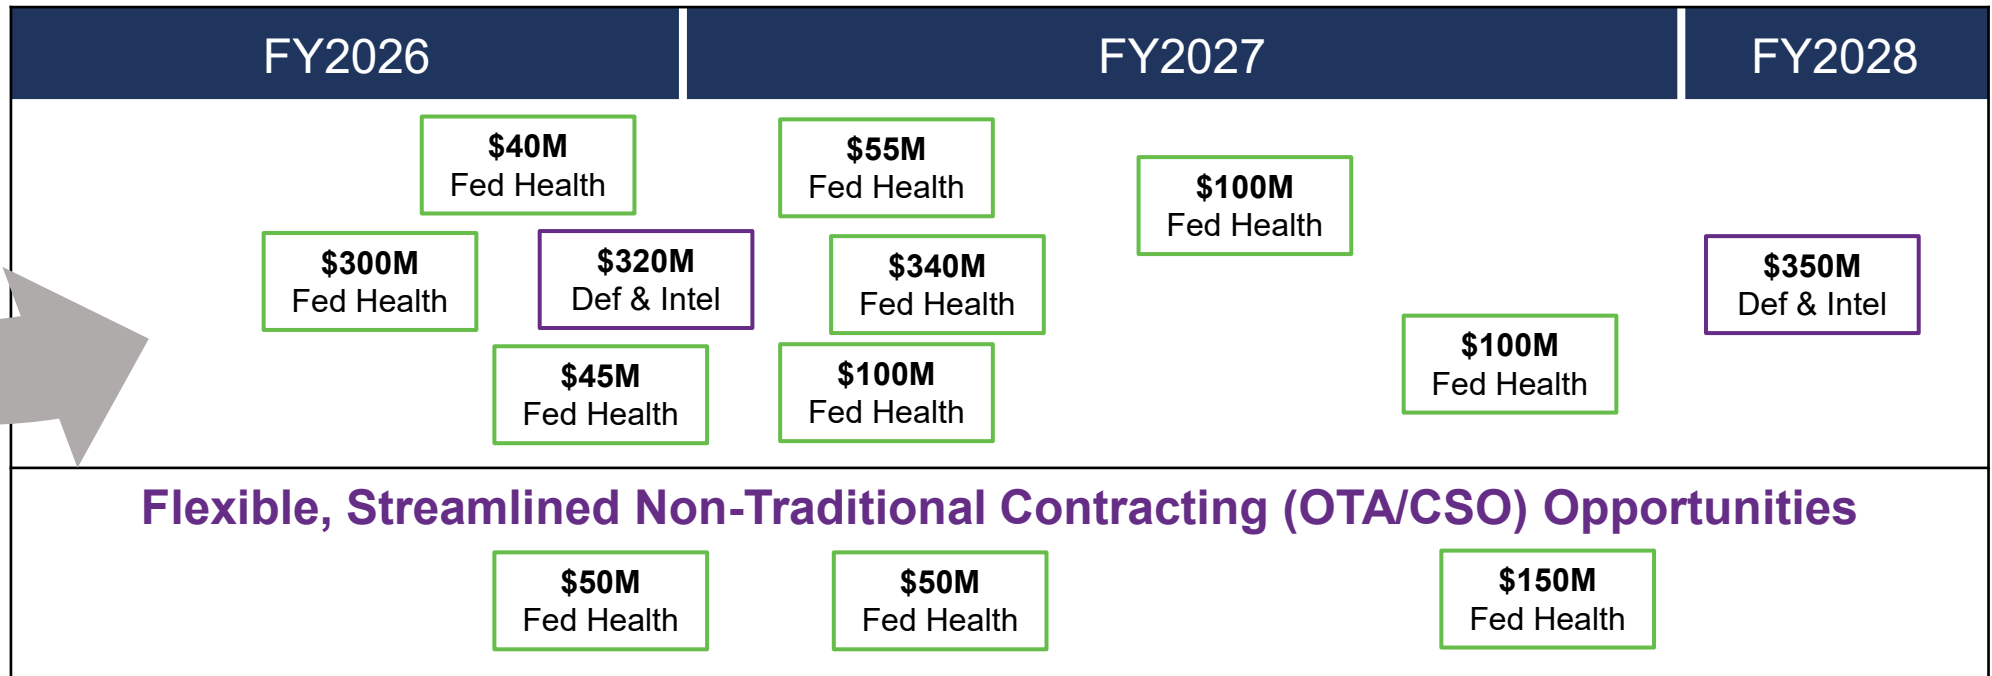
| FY2026 | FY2027 | FY2028 |
|---|---|---|

$40M
Fed Health

$55M
Fed Health

$100M
Fed Health

$300M
Fed Health

$320M
Def & Intel

$340M
Fed Health

$350M
Def & Intel

$100M
Fed Health

$45M
Fed Health

$100M
Fed Health

Flexible, Streamlined Non-Traditional Contracting (OTA/CSO) Opportunities

$50M
Fed Health

$50M
Fed Health

$150M
Fed Health